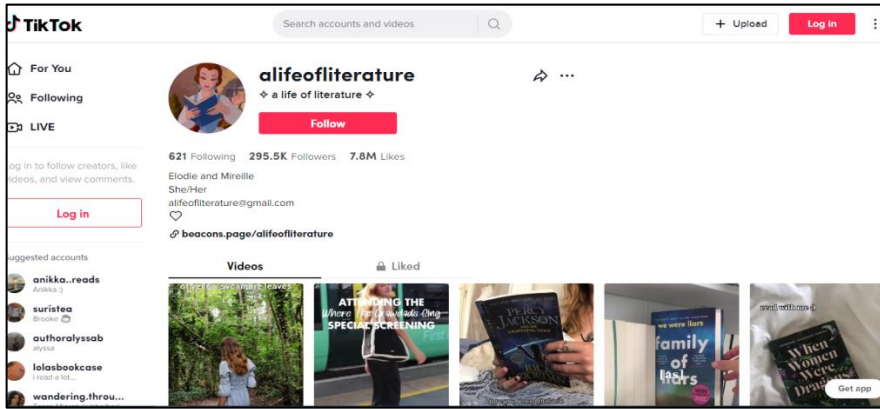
TikTok

Search accounts and videos

+ Upload

Log in

For You

Following

LIVE

og in to follow creators, like ideos, and view comments.

Log in

uggested accounts

anikka..reads
Anikka :)

suristea
Brooke

authoralyssab
alyssa

lolasbookcase
i read a lot...

wandering.throu...

alifeofliterature

✧ a life of literature ✧

Follow

621 Following 295.5K Followers 7.8M Likes

Elodie and Mireille
She/Her
alifeofliterature@gmail.com
♡

beacons.page/alifeofliterature

Videos

Liked

ATTENDING THE Where the Crawdads Sing SPECIAL SCREENING

PERCY JACKSON

we were liars

family of liars

read with me

When Women Were Dragons

Get app